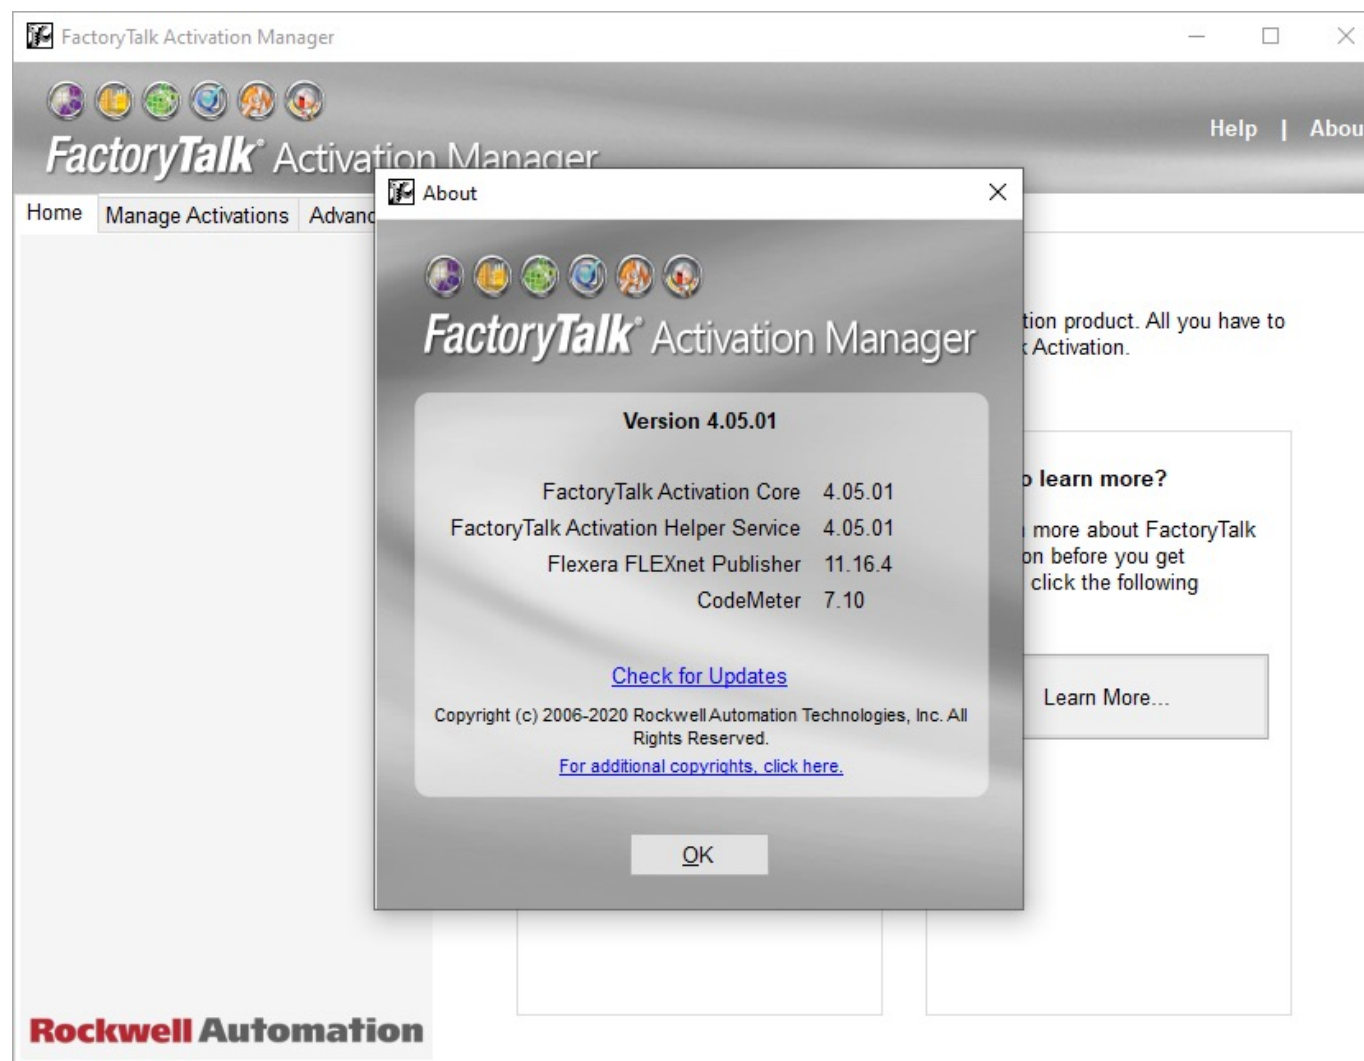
FactoryTalk Activation Manager

FactoryTalk® Activation Manager

Help | Abou

Home Manage Activations Advanc

About

FactoryTalk® Activation Manager

Version 4.05.01

| | |
|---|---|
| FactoryTalk Activation Core | 4.05.01 |
| FactoryTalk Activation Helper Service | 4.05.01 |
| Flexera FLEXnet Publisher | 11.16.4 |
| CodeMeter | 7.10 |

Check for Updates

Copyright (c) 2006-2020 Rockwell Automation Technologies, Inc. All Rights Reserved.

For additional copyrights, click here.

OK

tion product. All you have to Activation.

learn more?

more about FactoryTalk on before you get click the following

Learn More...

Rockwell Automation